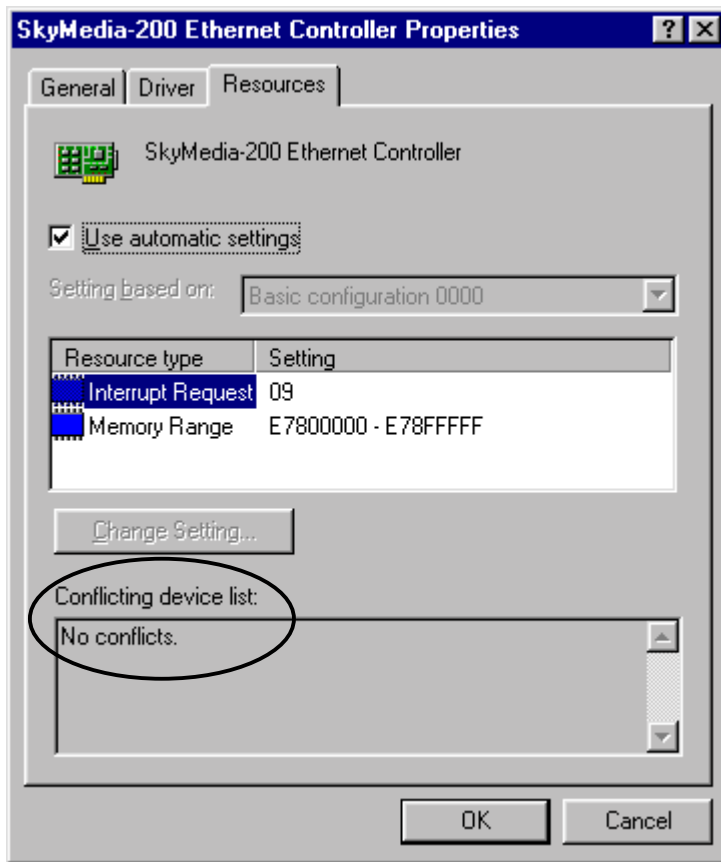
SkyMedia-200 Ethernet Controller Properties

? X

General | Driver | Resources

SkyMedia-200 Ethernet Controller

Use automatic settings

Setting based on: Basic configuration 0000

| Resource type | Setting |
|---|---|
| Interrupt Request | 09 |
| Memory Range | E7800000 - E78FFFFF |

Change Setting...

Conflicting device list:

No conflicts.

OK Cancel